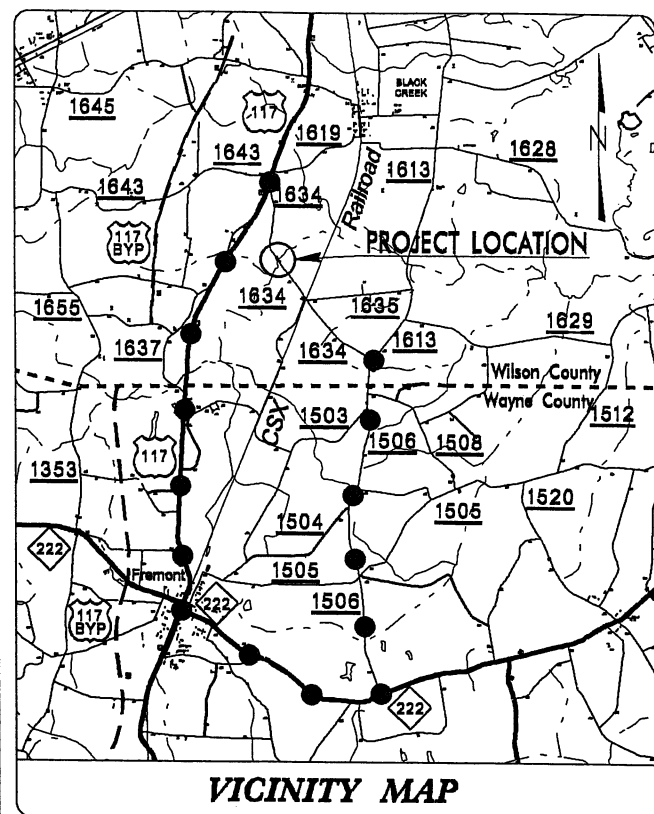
1645
117
1619
BLACK CREEK
1643
1613
1628
N
1643
1634
Railroad
117 BYP
PROJECT LOCATION
1634
1635
1655
1629
1637
1634
1613
Wilson County
Wayne County
CSX
1503
1512
1506
1508
117
1353
1520
1505
1504
222
Fremont
1505
222
117 BYP
1506
222
VICINITY MAP